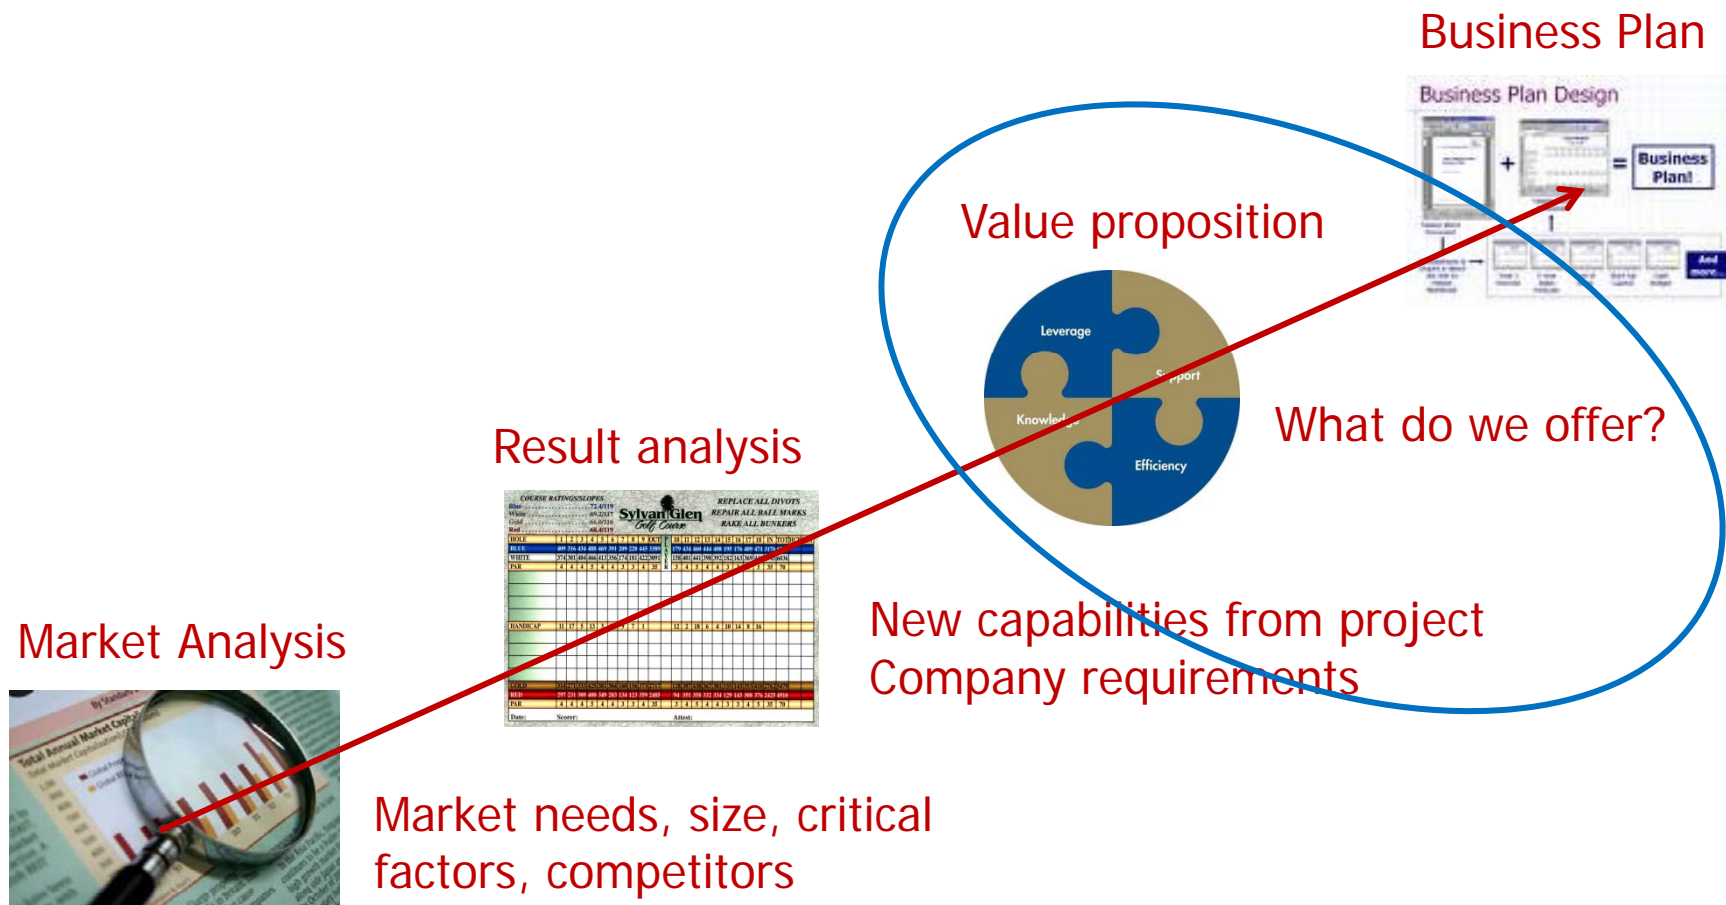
Business Plan

Business Plan Design

Business Plan!

And more...

Value proposition

Leverage

Support

Knowledge

Efficiency

What do we offer?

Result analysis

COURSE RATINGS/SLOPES

Sylvan Glen Golf Course

REPLACE ALL DIVOTS
REPAIR ALL BALL MARKS
RAKE ALL BUNKERS

HOLE

BLUE

WHITE

PAR

HANDICAP

GOLD

RED

PAR

Date:

Scorer:

Attest:

New capabilities from project
Company requirements

Market Analysis

Total Annual Market Capitalization

Market needs, size, critical factors, competitors